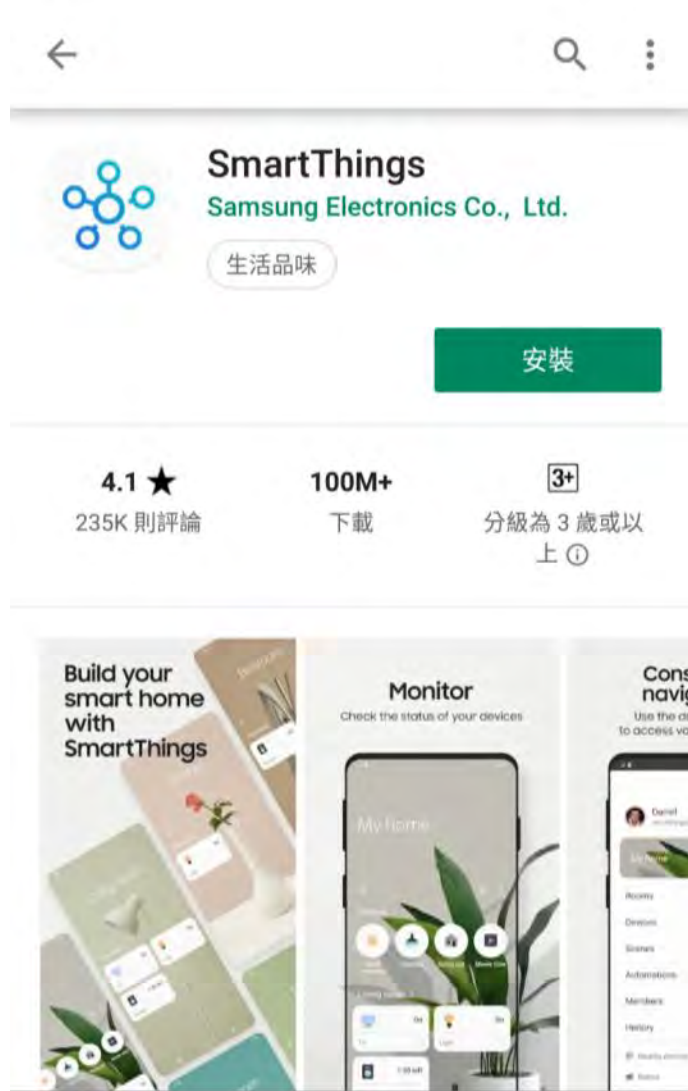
SmartThings
Samsung Electronics Co., Ltd.
生活品味

安裝

4.1 ★
235K 則評論

100M+
下載

3+
分級為 3 歲或以上 ⓘ

Build your smart home with SmartThings

Monitor
Check the status of your devices

My home

Cons navig
Use the d to access yo

Daniel

My home

Rooms
Devices
Scenes
Automations
Members
History